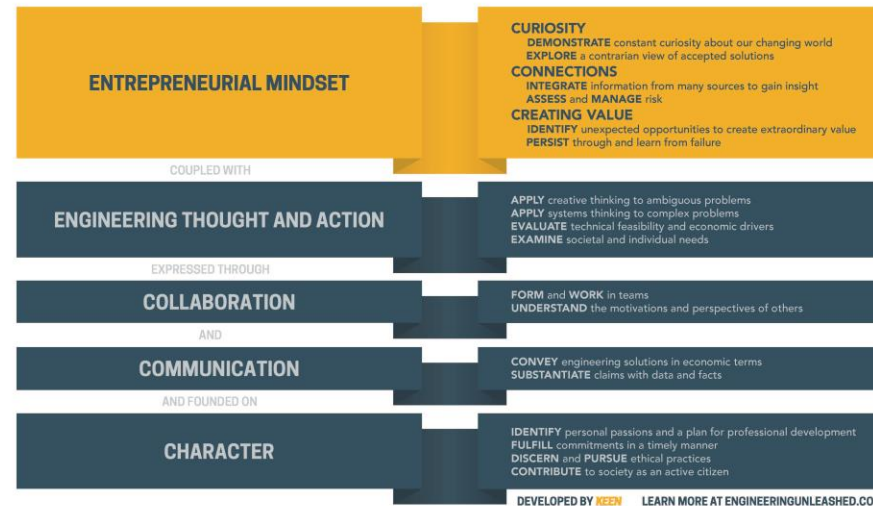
ENTREPRENEURIAL MINDSET

CURIOSITY
DEMONSTRATE constant curiosity about our changing world
EXPLORE a contrarian view of accepted solutions
CONNECTIONS
INTEGRATE information from many sources to gain insight
ASSESS and MANAGE risk
CREATING VALUE
IDENTIFY unexpected opportunities to create extraordinary value
PERSIST through and learn from failure

COUPLED WITH

ENGINEERING THOUGHT AND ACTION

APPLY creative thinking to ambiguous problems
APPLY systems thinking to complex problems
EVALUATE technical feasibility and economic drivers
EXAMINE societal and individual needs

EXPRESSED THROUGH

COLLABORATION

FORM and WORK in teams
UNDERSTAND the motivations and perspectives of others

AND

COMMUNICATION

CONVEY engineering solutions in economic terms
SUBSTANTIATE claims with data and facts

AND FOUNDED ON

CHARACTER

IDENTIFY personal passions and a plan for professional development
FULFILL commitments in a timely manner
DISCERN and PURSUE ethical practices
CONTRIBUTE to society as an active citizen

DEVELOPED BY KEEN LEARN MORE AT ENGINEERINGUNLEASHED.CO